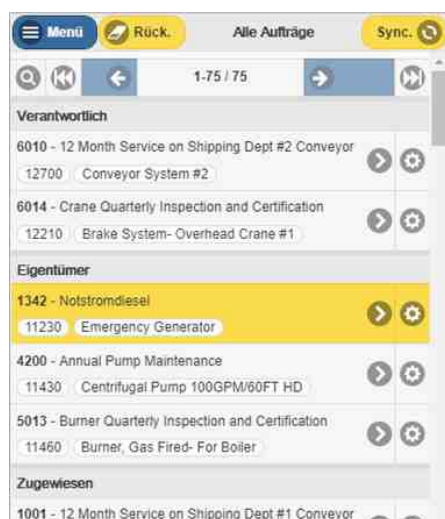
Menü Rück. Alle Aufträge Sync.

1-75 / 75

Verantwortlich

6010 - 12 Month Service on Shipping Dept #2 Conveyor
12700 Conveyor System #2

6014 - Crane Quarterly Inspection and Certification
12210 Brake System- Overhead Crane #1

Eigentümer

1342 - Notstromdiesel
11230 Emergency Generator

4200 - Annual Pump Maintenance
11430 Centrifugal Pump 100GPM/60FT HD

5013 - Burner Quarterly Inspection and Certification
11460 Burner, Gas Fired- For Boiler

Zugewiesen

1001 - 12 Month Service on Shipping Dept #1 Conveyor